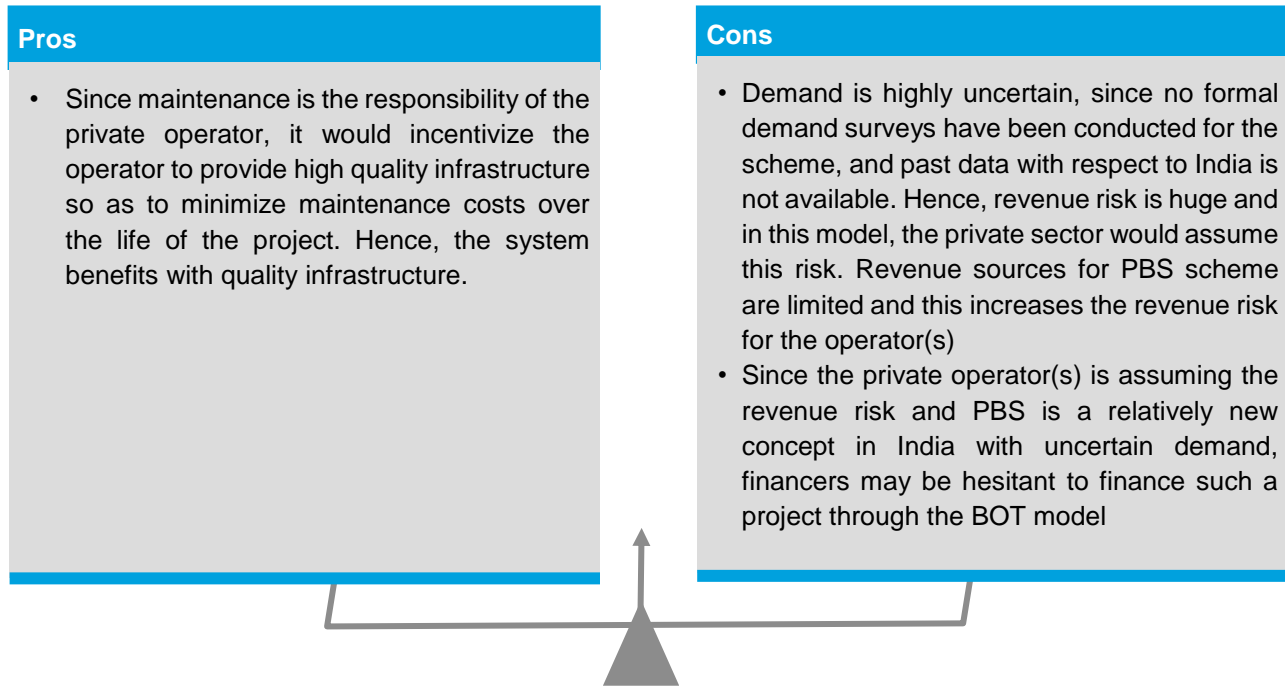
Pros

• Since maintenance is the responsibility of the private operator, it would incentivize the operator to provide high quality infrastructure so as to minimize maintenance costs over the life of the project. Hence, the system benefits with quality infrastructure.

Cons

• Demand is highly uncertain, since no formal demand surveys have been conducted for the scheme, and past data with respect to India is not available. Hence, revenue risk is huge and in this model, the private sector would assume this risk. Revenue sources for PBS scheme are limited and this increases the revenue risk for the operator(s)
• Since the private operator(s) is assuming the revenue risk and PBS is a relatively new concept in India with uncertain demand, financers may be hesitant to finance such a project through the BOT model